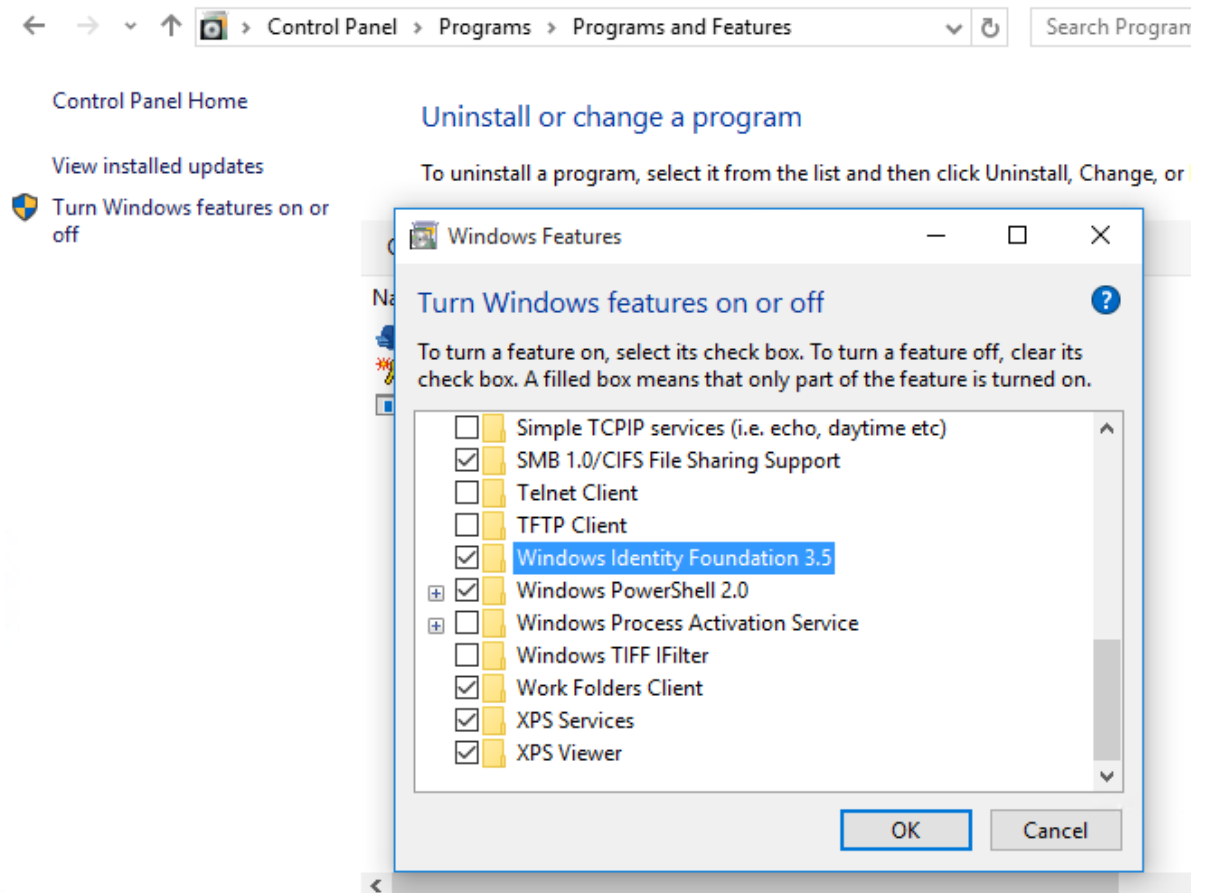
Control Panel > Programs > Programs and Features

Search Program

Control Panel Home

View installed updates

Turn Windows features on or off

Uninstall or change a program

To uninstall a program, select it from the list and then click Uninstall, Change, or

C

Na

Windows Features

Turn Windows features on or off

To turn a feature on, select its check box. To turn a feature off, clear its check box. A filled box means that only part of the feature is turned on.

Simple TCPIP services (i.e. echo, daytime etc)
SMB 1.0/CIFS File Sharing Support
Telnet Client
TFTP Client
Windows Identity Foundation 3.5
Windows PowerShell 2.0
Windows Process Activation Service
Windows TIFF IFilter
Work Folders Client
XPS Services
XPS Viewer

OK
Cancel